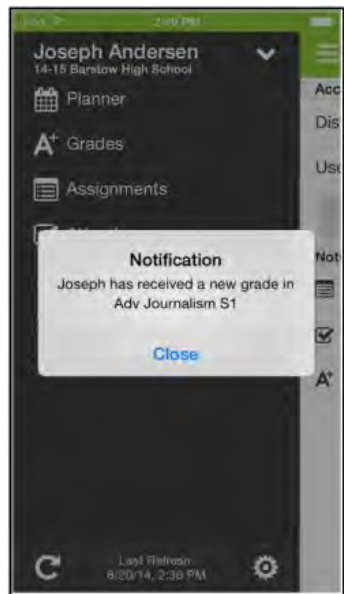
2:09 PM

Joseph Andersen
14-15 Barstow High School

Planner

Grades

Assignments

Acc

Dis

Use

Not

Notification

Joseph has received a new grade in Adv Journalism S1

Close

Last Refresh
8/20/14, 2:38 PM